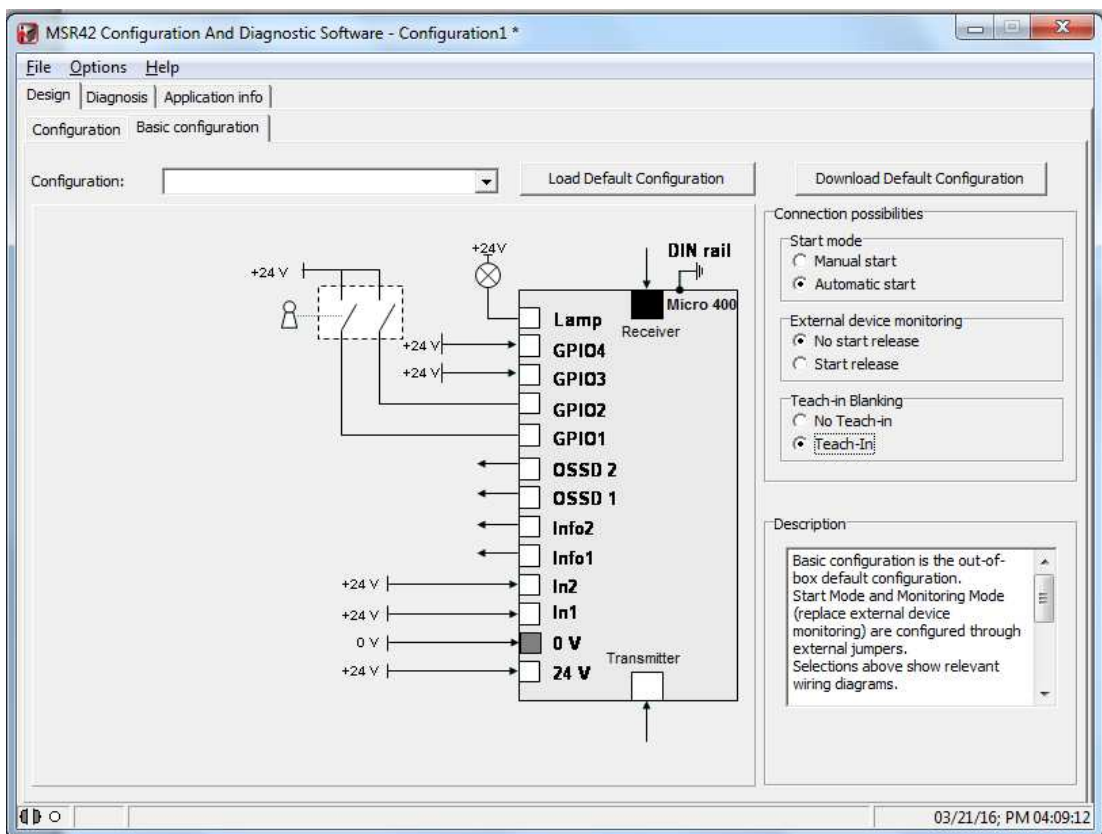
MSR42 Configuration And Diagnostic Software - Configuration1 *

File Options Help

Design | Diagnosis | Application info

Configuration | Basic configuration

Configuration:

Load Default Configuration

Download Default Configuration

+24 V

+24V

DIN rail

Micro 400

Receiver

Lamp

+24 V GPIO4

+24 V GPIO3

GPIO2

GPIO1

OSSD 2

OSSD 1

Info2

Info1

+24 V In2

+24 V In1

0 V 0 V

+24 V 24 V

Transmitter

Connection possibilities

Start mode
Manual start
Automatic start

External device monitoring
No start release
Start release

Teach-in Blanking
No Teach-in
Teach-In

Description

Basic configuration is the out-of-box default configuration.
Start Mode and Monitoring Mode (replace external device monitoring) are configured through external jumpers.
Selections above show relevant wiring diagrams.

03/21/16; PM 04:09:12